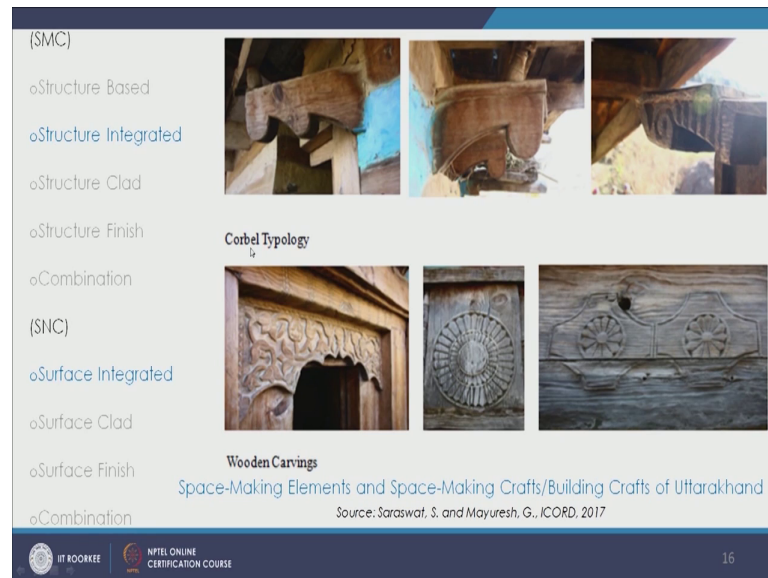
(SMC)

oStructure Based

oStructure Integrated

oStructure Clad

oStructure Finish

oCombination

(SNC)

oSurface Integrated

oSurface Clad

oSurface Finish

oCombination

Corbel Typology

Wooden Carvings

Space-Making Elements and Space-Making Crafts/Building Crafts of Uttarakhand

Source: Saraswat, S. and Mayuresh, G., ICORD, 2017

IIT ROORKEE NPTEL ONLINE CERTIFICATION COURSE

16